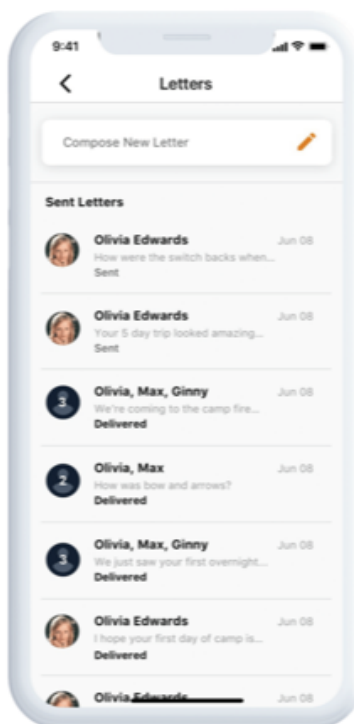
9:41

<

Letters

Compose New Letter

Sent Letters

Olivia Edwards
How were the switch backs when...
Sent
Jun 08

Olivia Edwards
Your 5 day trip looked amazing...
Sent
Jun 08

3
Olivia, Max, Ginny
We're coming to the camp fire...
Delivered
Jun 08

2
Olivia, Max
How was bow and arrows?
Delivered
Jun 08

3
Olivia, Max, Ginny
We just saw your first overnight...
Delivered
Jun 08

Olivia Edwards
I hope your first day of camp is...
Delivered
Jun 08

Olivia Edwards
Jun 08